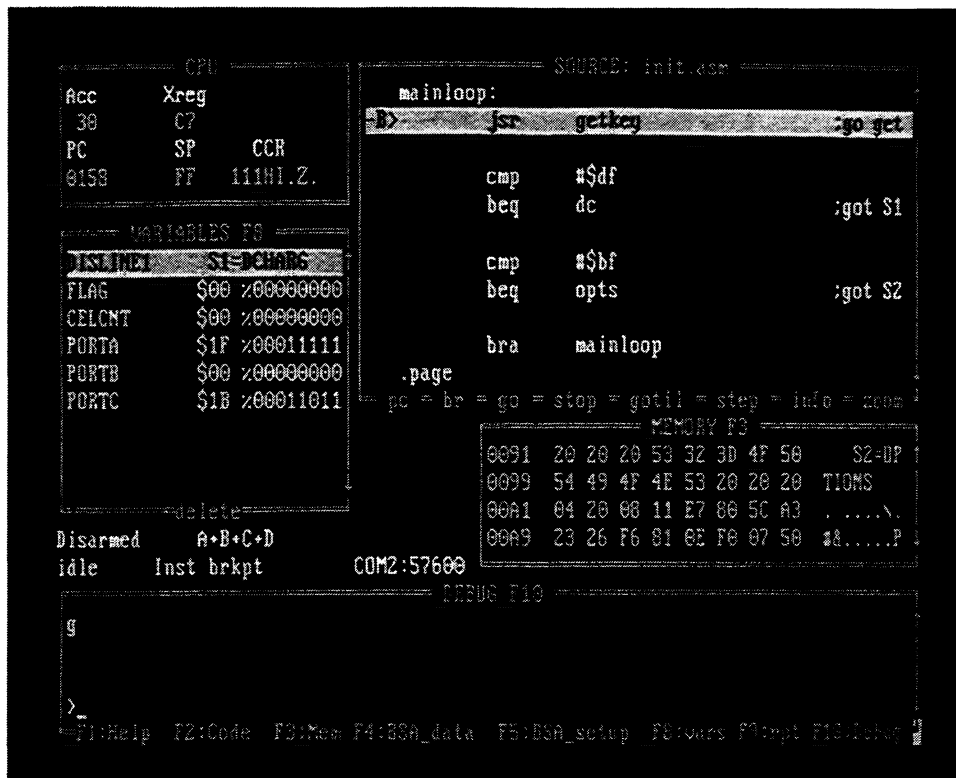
CPU
Acc Xreg
38 C7
PC SP CCR
0158 FF 111HI.Z.

SOURCE: init.asm
mainloop:
B> jsr getkey ;go get

cmp #$df
beq dc ;got S1

cmp #$bf
beq opts ;got S2

bra mainloop
.page
pc = br = go = stop = gotil = step = info = zoom

VARIABLES F8
DISLMET S1=DCHARS
FLAG $00 %00000000
CELCNT $00 %00000000
PORTA $1F %00011111
PORTB $00 %00000000
PORTC $1B %00011011

delete

MEMORY F3
0091 20 20 20 53 32 3D 4F 50 S2=OP
0099 54 49 4F 4E 53 20 20 20 TIONS
00A1 04 20 08 11 E7 80 5C A3 . .....\.
00A9 23 26 F6 81 6E F0 07 50 #&.....P

Disarmed A+B+C+D
idle Inst brkpt COM2:57600

DEBUG F10
g

>_
F1:Help F2:Code F3:Mem F4:BSA_data F5:BSA_setup F8:vars F9:bpt F10:debug